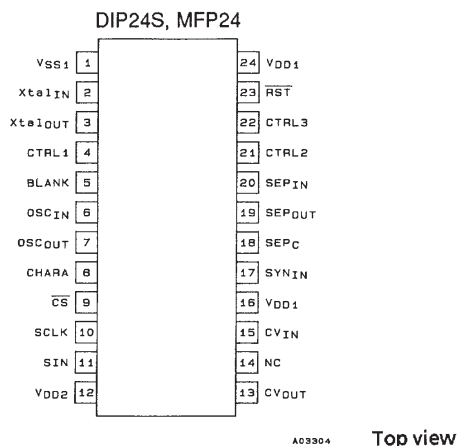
DIP24S, MFP24

$V_{SS1}$ 1
$Xtal_{IN}$ 2
$Xtal_{OUT}$ 3
CTRL1 4
BLANK 5
$OSC_{IN}$ 6
$OSC_{OUT}$ 7
CHARA 8
$\overline{CS}$ 9
SCLK 10
SIN 11
$V_{DD2}$ 12

24 $V_{DD1}$
23 $\overline{RST}$
22 CTRL3
21 CTRL2
20 $SEP_{IN}$
19 $SEP_{OUT}$
18 $SEP_{C}$
17 $SYN_{IN}$
16 $V_{DD1}$
15 $CV_{IN}$
14 NC
13 $CV_{OUT}$

A03304

Top view